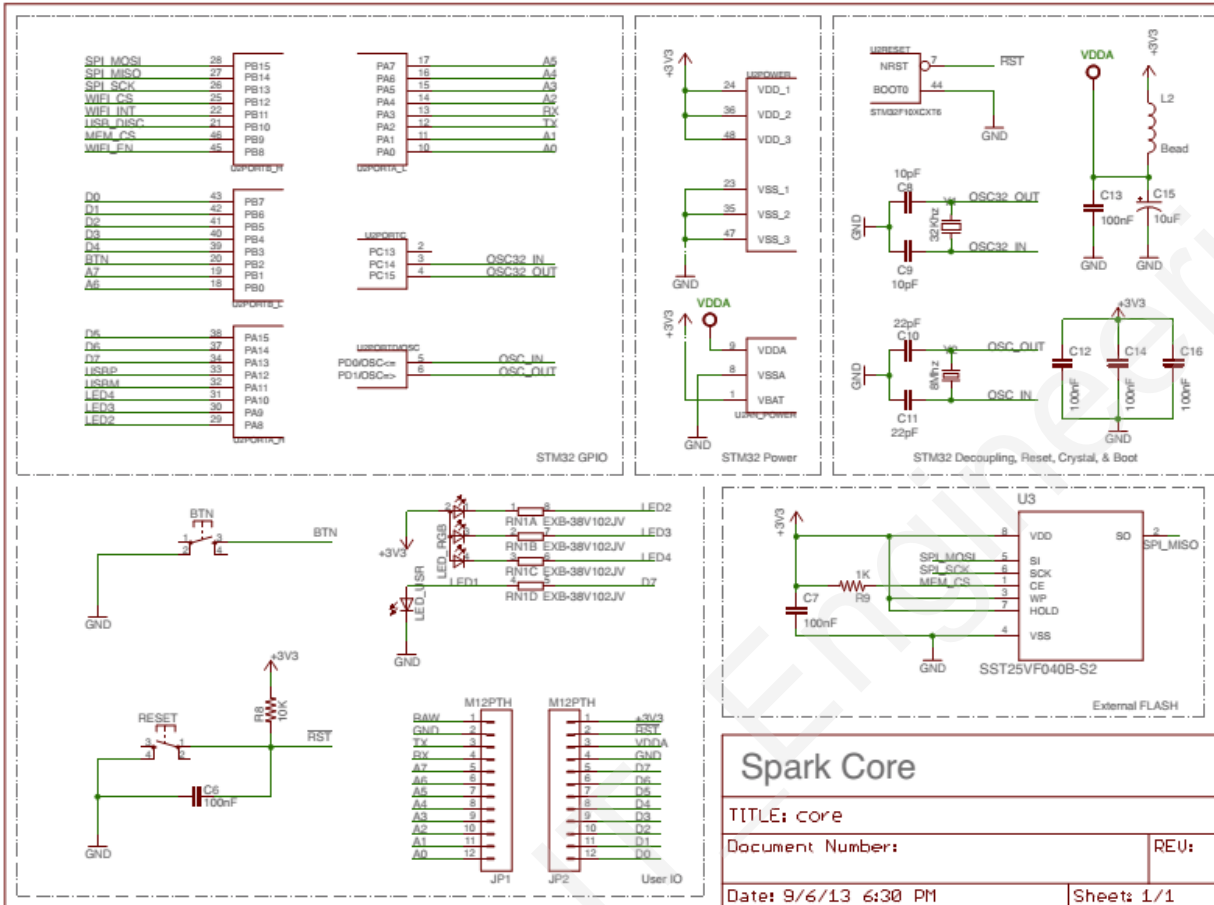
SPI_MOSI 28 PB15
SPI_MISO 27 PB14
SPI_SCK 26 PB13
WIFI_CS 25 PB12
WIFI_INT 22 PB11
USB_DISC 21 PB10
MEM_CS 46 PB9
WIFI_EN 45 PB8
U$PORTB_H

D0 43 PB7
D1 42 PB6
D2 41 PB5
D3 40 PB4
D4 39 PB3
BTN 20 PB2
A7 19 PB1
A6 18 PB0
U$PORTB_L

D5 38 PA15
D6 37 PA14
D7 34 PA13
USBP 33 PA12
USBM 32 PA11
LED4 31 PA10
LED3 30 PA9
LED2 29 PA8
U$PORTA_H

PA7 17 A5
PA6 16 A4
PA5 15 A3
PA4 14 A2
PA3 13 RX
PA2 12 TX
PA1 11 A1
PA0 10 A0
U$PORTA_L

U$PORTC
PC13 2
PC14 3 OSC32_IN
PC15 4 OSC32_OUT

U$PORTD/OSC
PD0/OSC<= 5 OSC_IN
PD1/OSC=> 6 OSC_OUT

STM32 GPIO

+3V3
U$POWER
24 VDD_1
36 VDD_2
48 VDD_3
23 VSS_1
35 VSS_2
47 VSS_3
GND

VDDA
+3V3
9 VDDA
8 VSSA
1 VBAT
U$R_POWER
GND

STM32 Power

U$RESET
NRST 7 RST
BOOT0 44
STM32F10XCXT6
GND

10pF
C8
Y1
32Khz
OSC32_OUT
GND
OSC32_IN
C9
10pF

VDDA
+3V3
L2
Bead
C13
100nF
C15
10uF
GND
GND

22pF
C10
Y2
8Mhz
OSC_OUT
GND
OSC_IN
C11
22pF

+3V3
C12
100nF
C14
100nF
C16
100nF
GND

STM32 Decoupling, Reset, Crystal, & Boot

BTN
1 2
3 4
BTN
GND

LED_RGB
+3V3
LED_USR
LED1
GND
1 8 LED2
RN1A EXB-38V102JV
2 7 LED3
RN1B EXB-38V102JV
3 6 LED4
RN1C EXB-38V102JV
4 5 D7
RN1D EXB-38V102JV

+3V3
R8
10K
RESET
3 1
4 2
RST
C6
100nF
GND

M12PTH
RAW 1
GND 2
TX 3
RX 4
A7 5
A6 6
A5 7
A4 8
A3 9
A2 10
A1 11
A0 12
JP1

M12PTH
1 +3V3
2 RST
3 VDDA
4 GND
5 D7
6 D6
7 D5
8 D4
9 D3
10 D2
11 D1
12 D0
JP2
User IO

U3
+3V3
8 VDD
SO 2 SPI_MISO
SPI_MOSI 5 SI
SPI_SCK 6 SCK
MEM_CS 1 CE
1K R9 3 WP
7 HOLD
C7
100nF
4 VSS
GND
SST25VF040B-S2
External FLASH

Spark Core
TITLE: core
Document Number:
REV:
Date: 9/6/13 6:30 PM
Sheet: 1/1